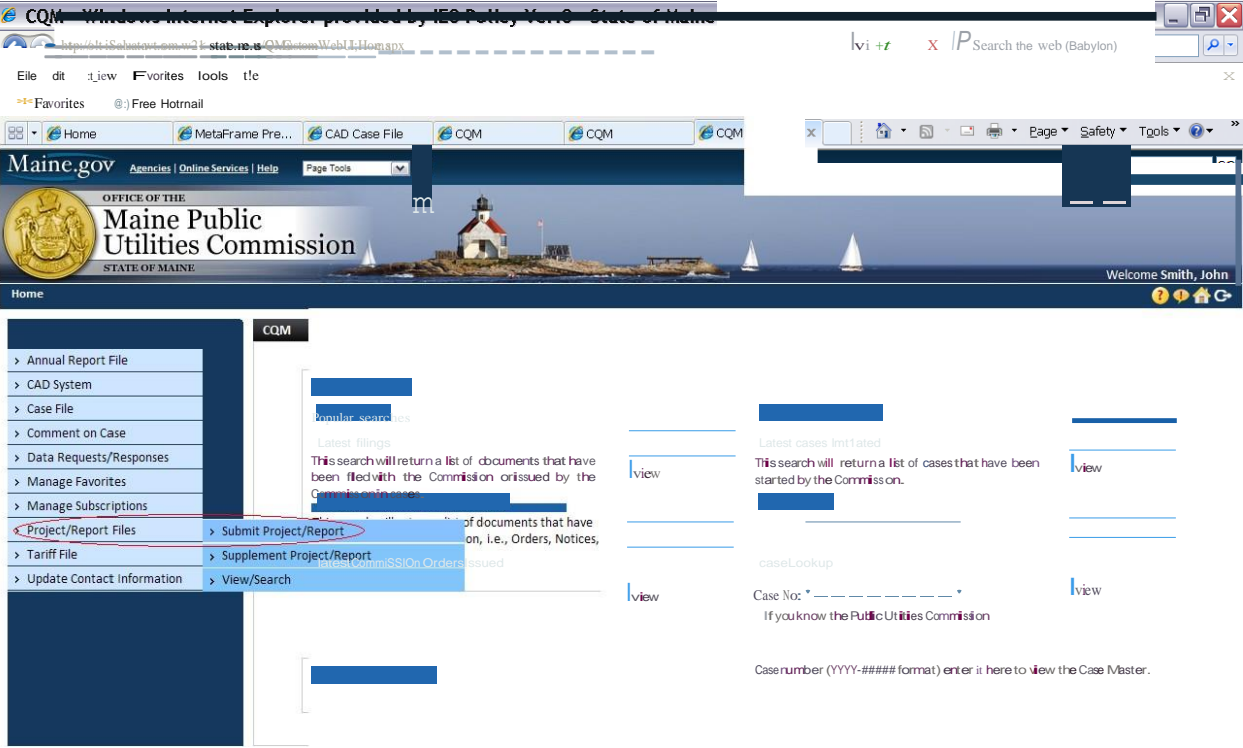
CQM - Windows Internet Explorer provided by IES Policy Ver.3 - State of Maine
http://...state.me.us/CQM/...Web/...Home.aspx
Search the web (Babylon)
File Edit View Favorites Tools Help
Favorites
Free Hotmail
Home
MetaFrame Pre...
CAD Case File
CQM
CQM
CQM
Page
Safety
Tools
Maine.gov
Agencies | Online Services | Help
Page Tools
OFFICE OF THE
Maine Public Utilities Commission
STATE OF MAINE
Welcome Smith, John
Home
CQM
Annual Report File
CAD System
Case File
Comment on Case
Data Requests/Responses
Manage Favorites
Manage Subscriptions
Project/Report Files
Tariff File
Update Contact Information
Submit Project/Report
Supplement Project/Report
View/Search
Popular searches
Latest filings
This search will return a list of documents that have been filed with the Commission or issued by the Commission in cases.
view
This search will return a list of documents that have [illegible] ion, i.e., Orders, Notices,
Latest Commission Orders Issued
view
Latest cases Initiated
This search will return a list of cases that have been started by the Commission.
view
caseLookup
Case No:
view
If you know the Public Utilities Commission
Case number (YYYY-##### format) enter it here to view the Case Master.